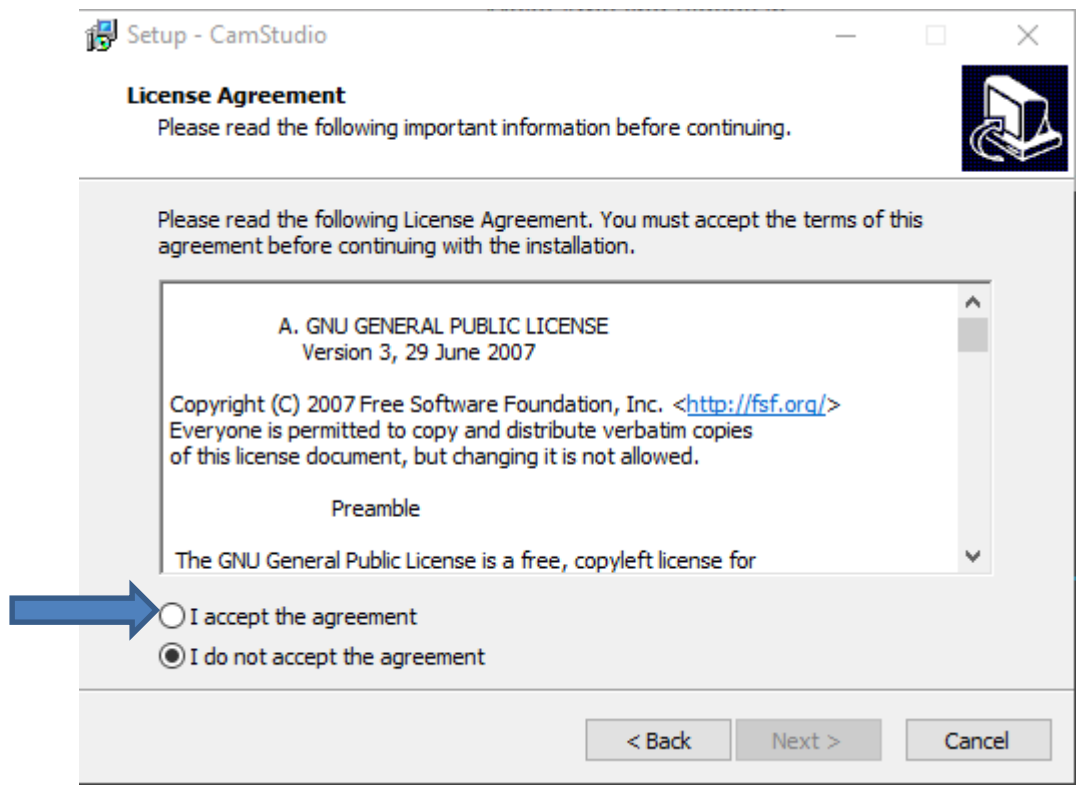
Setup - CamStudio

License Agreement

Please read the following important information before continuing.

Please read the following License Agreement. You must accept the terms of this agreement before continuing with the installation.

A. GNU GENERAL PUBLIC LICENSE
Version 3, 29 June 2007

Copyright (C) 2007 Free Software Foundation, Inc. <http://fsf.org/>
Everyone is permitted to copy and distribute verbatim copies of this license document, but changing it is not allowed.

Preamble

The GNU General Public License is a free, copyleft license for

I accept the agreement

I do not accept the agreement

< Back

Next >

Cancel